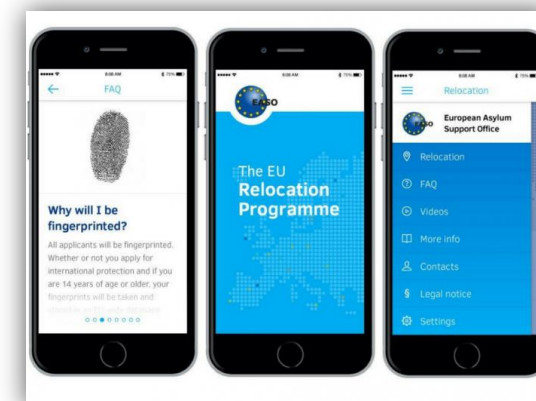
9:06 AM
FAQ

Why will I be fingerprinted?

All applicants will be fingerprinted. Whether or not you apply for international protection and if you are 14 years of age or older, your fingerprints will be taken and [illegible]

9:06 AM

EASO

The EU
Relocation
Programme

9:06 AM
Relocation

EASO
European Asylum Support Office

Relocation
FAQ
Videos
More info
Contacts
Legal notice
Settings